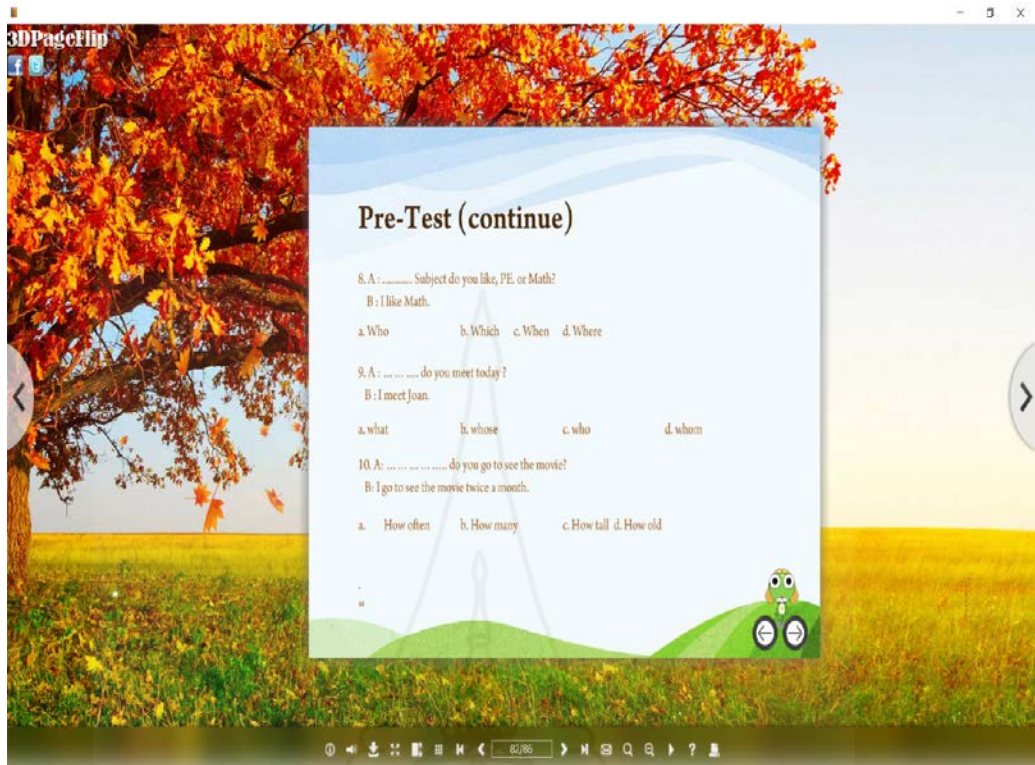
3DPageFlip

Pre-Test (continue)

8. A : ........... Subject do you like, P.E. or Math?
B : I like Math.

a. Who b. Which c. When d. Where

9. A : ... ... .... do you meet today ?
B : I meet Joan.

a. what b. whose c. who d. whom

10. A: ... ... ... ... ..... do you go to see the movie?
B: I go to see the movie twice a month.

a. How often b. How many c. How tall d. How old

82/86